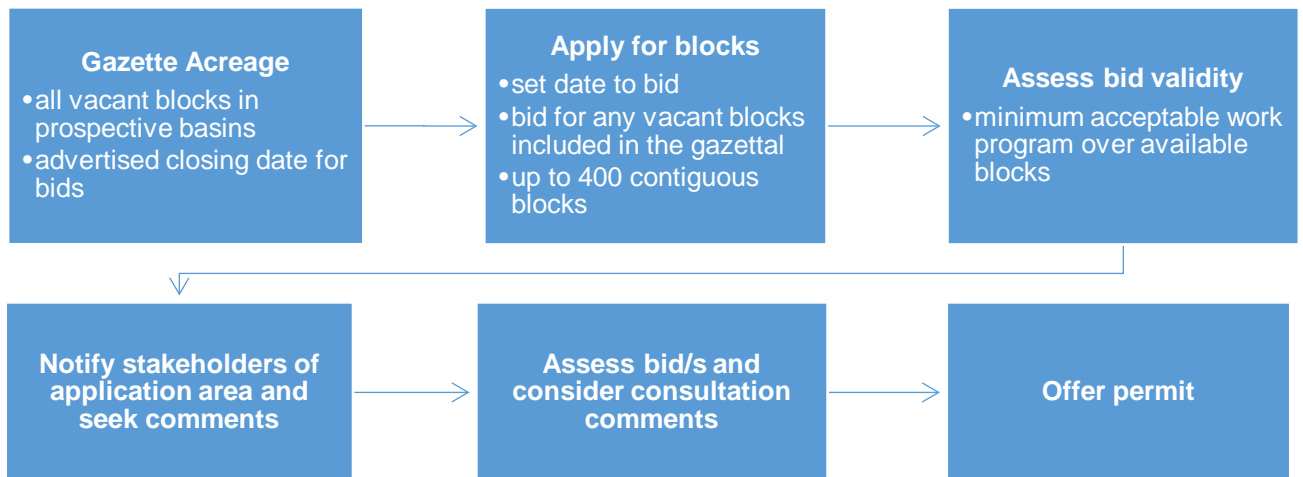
Gazette Acreage
• all vacant blocks in prospective basins
• advertised closing date for bids

Apply for blocks
• set date to bid
• bid for any vacant blocks included in the gazettal
• up to 400 contiguous blocks

Assess bid validity
• minimum acceptable work program over available blocks

Notify stakeholders of application area and seek comments

Assess bid/s and consider consultation comments

Offer permit